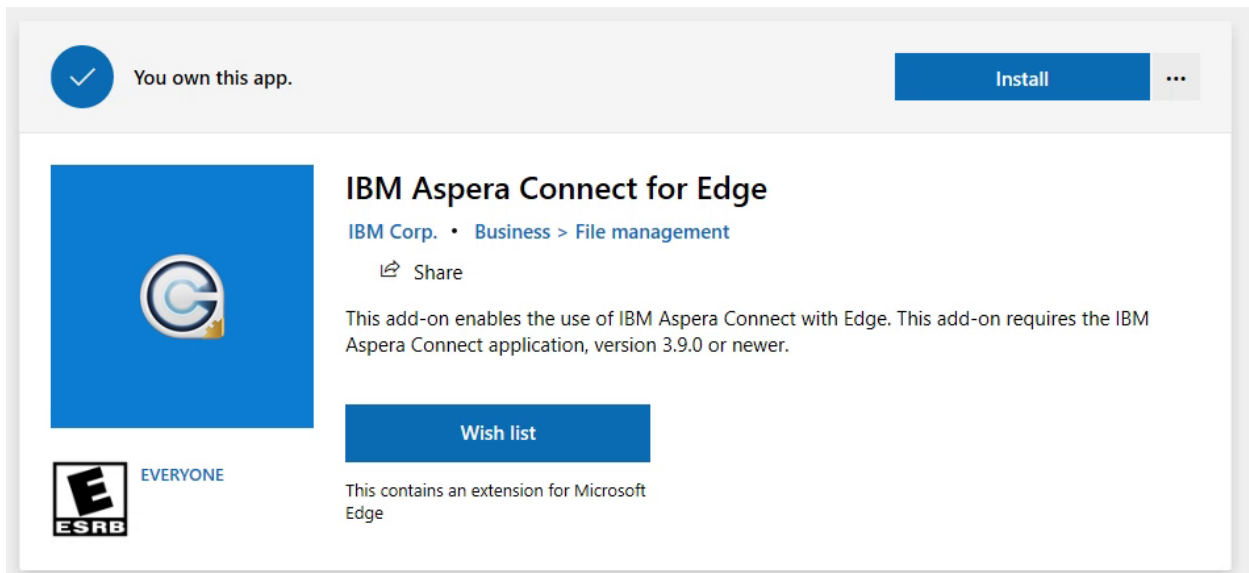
You own this app.

Install

...

IBM Aspera Connect for Edge

IBM Corp. • Business > File management

Share

This add-on enables the use of IBM Aspera Connect with Edge. This add-on requires the IBM Aspera Connect application, version 3.9.0 or newer.

Wish list

This contains an extension for Microsoft Edge

E
ESRB

EVERYONE